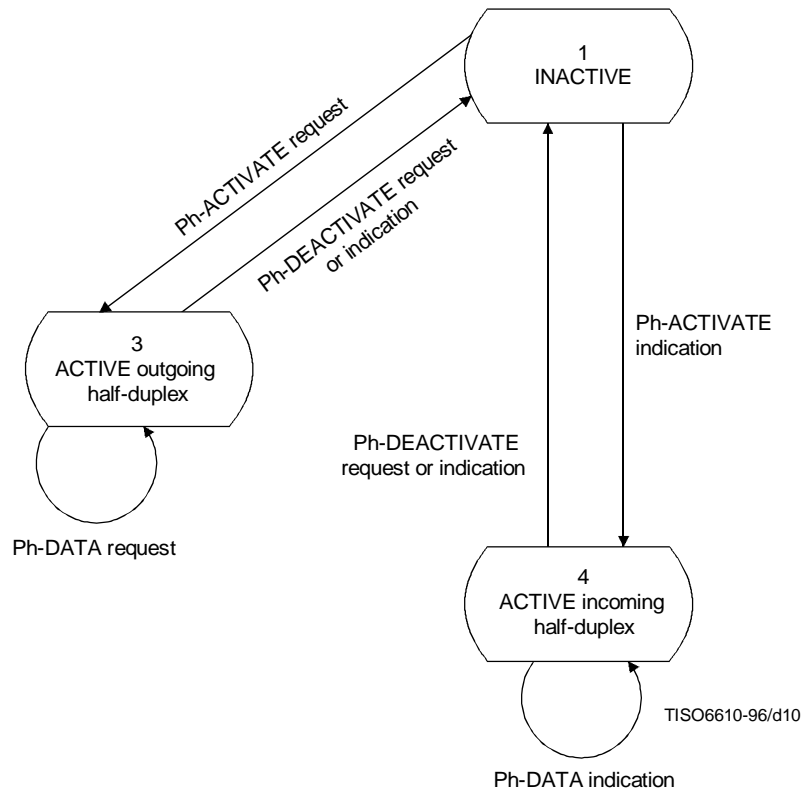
1
INACTIVE

Ph-ACTIVATE request

Ph-DEACTIVATE request or indication

3
ACTIVE outgoing half-duplex

Ph-ACTIVATE indication

Ph-DEACTIVATE request or indication

Ph-DATA request

4
ACTIVE incoming half-duplex

TISO6610-96/d10

Ph-DATA indication